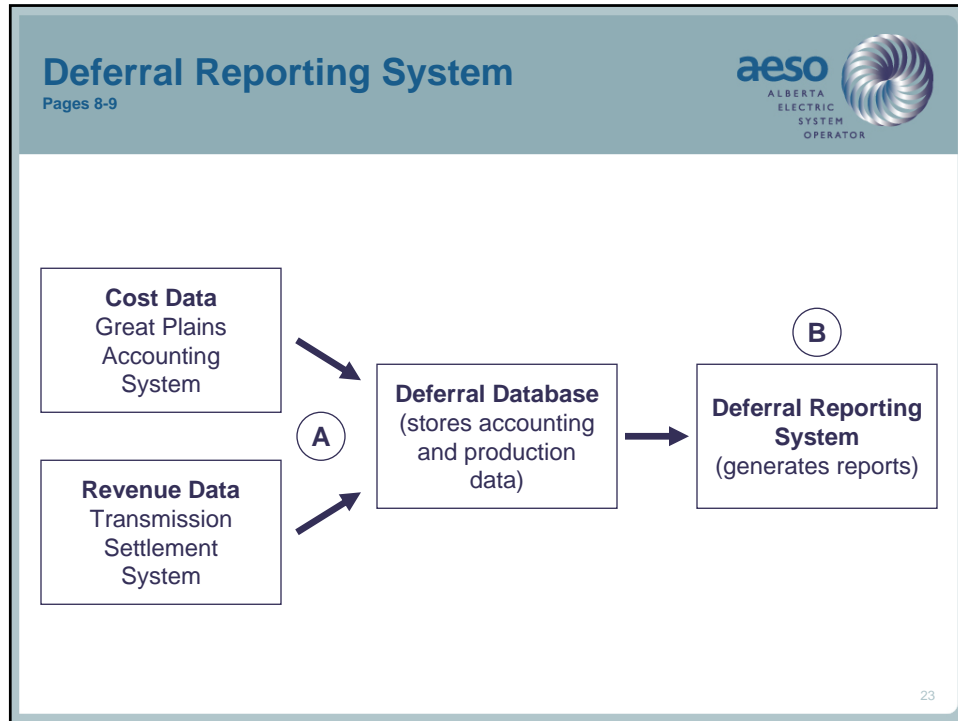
Deferral Reporting System
Pages 8-9

aeso
ALBERTA
ELECTRIC
SYSTEM
OPERATOR

Cost Data
Great Plains Accounting System

A

Revenue Data
Transmission Settlement System

Deferral Database
(stores accounting and production data)

B

Deferral Reporting System
(generates reports)

23